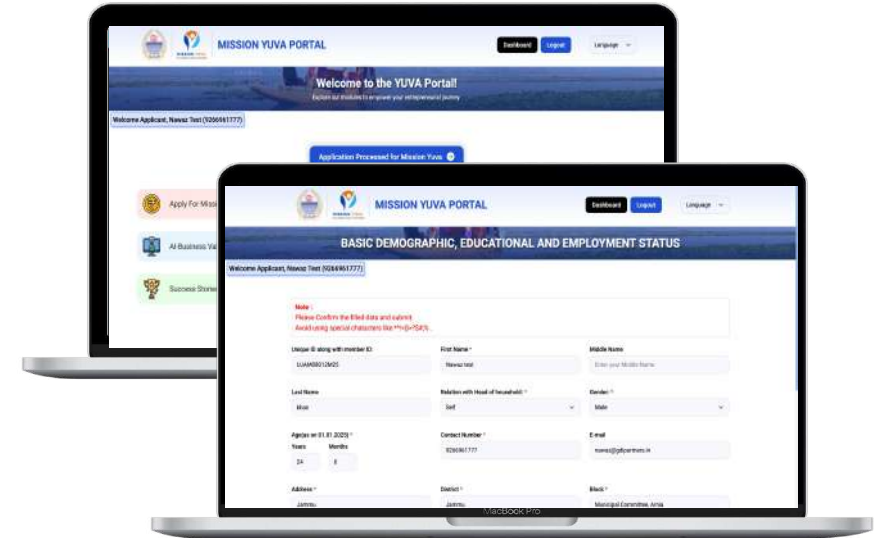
MISSION YUVA PORTAL

Dashboard Logout Language

Welcome to the YUVA Portal!

Explore our modules to empower your entrepreneurial journey

Welcome Applicant, Nawaz Test (9266961777)

Application Processed for Mission Yuva

Apply For Missi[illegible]

AI Business Va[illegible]

Success Stories

MISSION YUVA PORTAL

Dashboard Logout Language

BASIC DEMOGRAPHIC, EDUCATIONAL AND EMPLOYMENT STATUS

Welcome Applicant, Nawaz Test (9266961777)

Note :
Please Confirm the filled data and submit.
Avoid using special characters like:*^~[]<>?$\%

Unique ID along with member ID:
UJAM00012M25

First Name *
Nawaz test

Middle Name
Enter your Middle Name

Last Name
khan

Relation with Head of household *
Self

Gender *
Male

Age(as on 01.01.2025) *
Years
24
Months
8

Contact Number *
9266961777

E-mail
nawaz@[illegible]

Address *
Jammu

District *
Jammu

Block *
Municipal Committee, Arnia

MacBook Pro